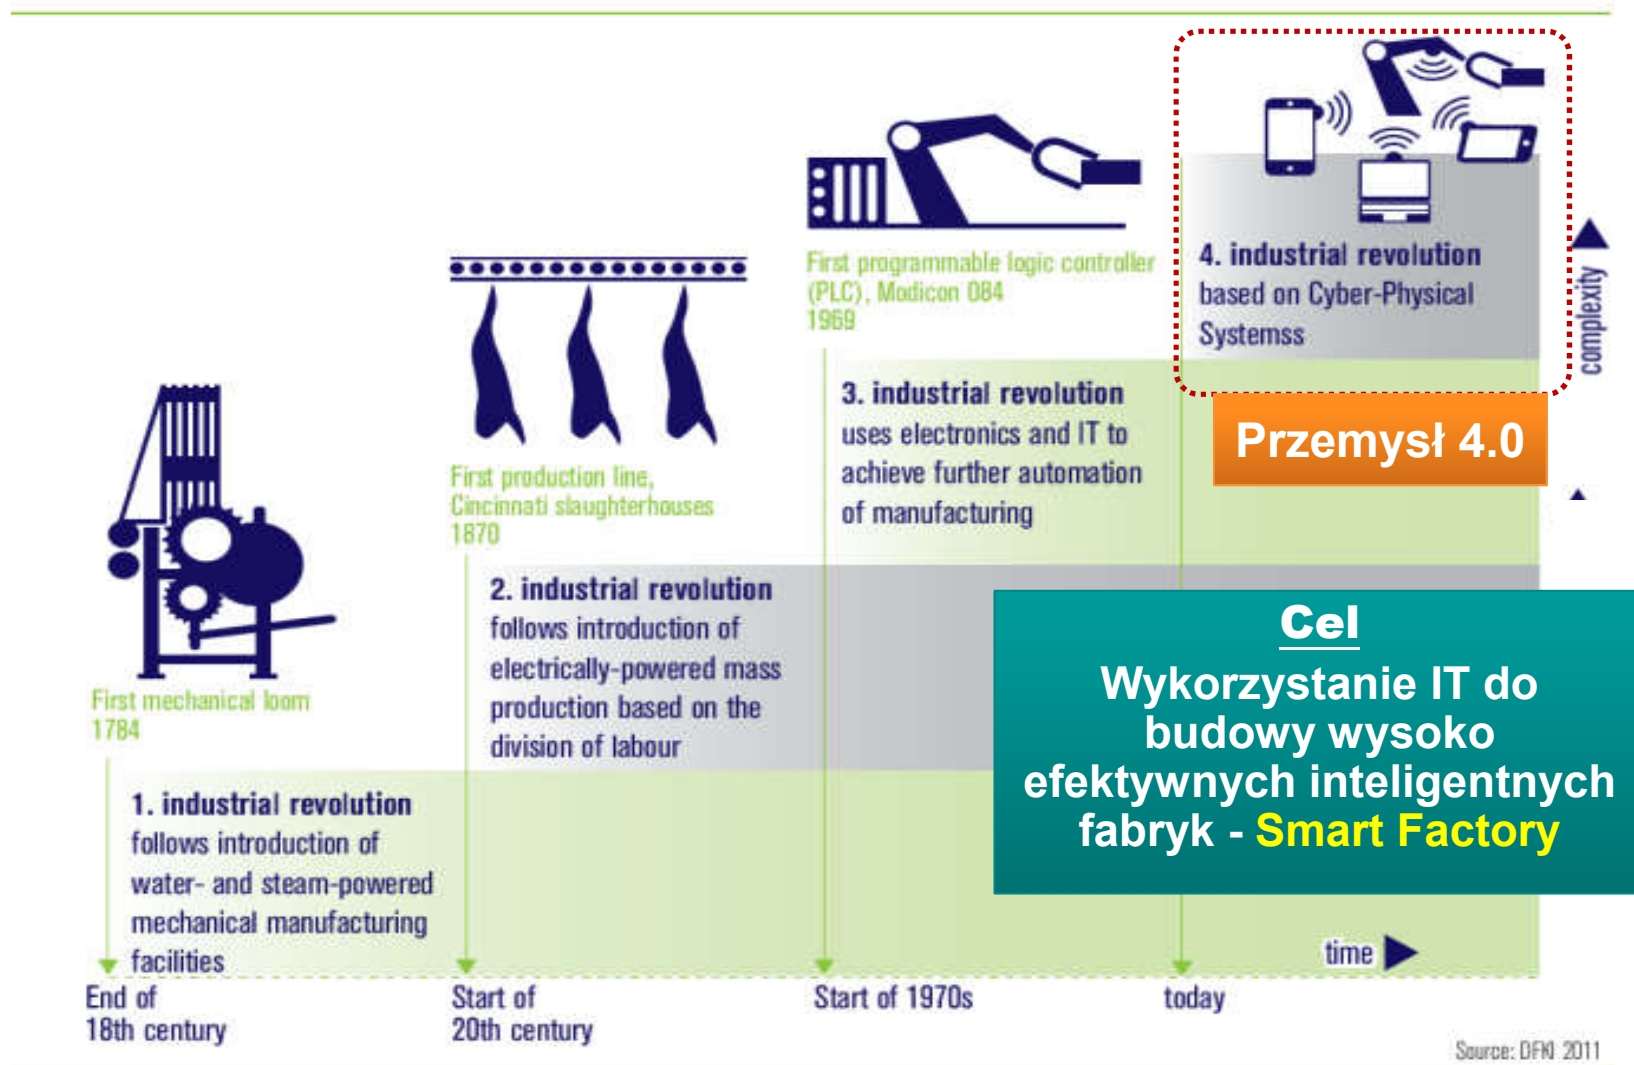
First mechanical loom
1784

1. industrial revolution
follows introduction of water- and steam-powered mechanical manufacturing facilities

First production line, Cincinnati slaughterhouses
1870

2. industrial revolution
follows introduction of electrically-powered mass production based on the division of labour

First programmable logic controller (PLC), Modicon 084
1969

3. industrial revolution
uses electronics and IT to achieve further automation of manufacturing

4. industrial revolution
based on Cyber-Physical Systemss

complexity

Przemysł 4.0

Cel
Wykorzystanie IT do budowy wysoko efektywnych inteligentnych fabryk - Smart Factory

time

End of
18th century

Start of
20th century

Start of 1970s

today

Source: DFKI 2011